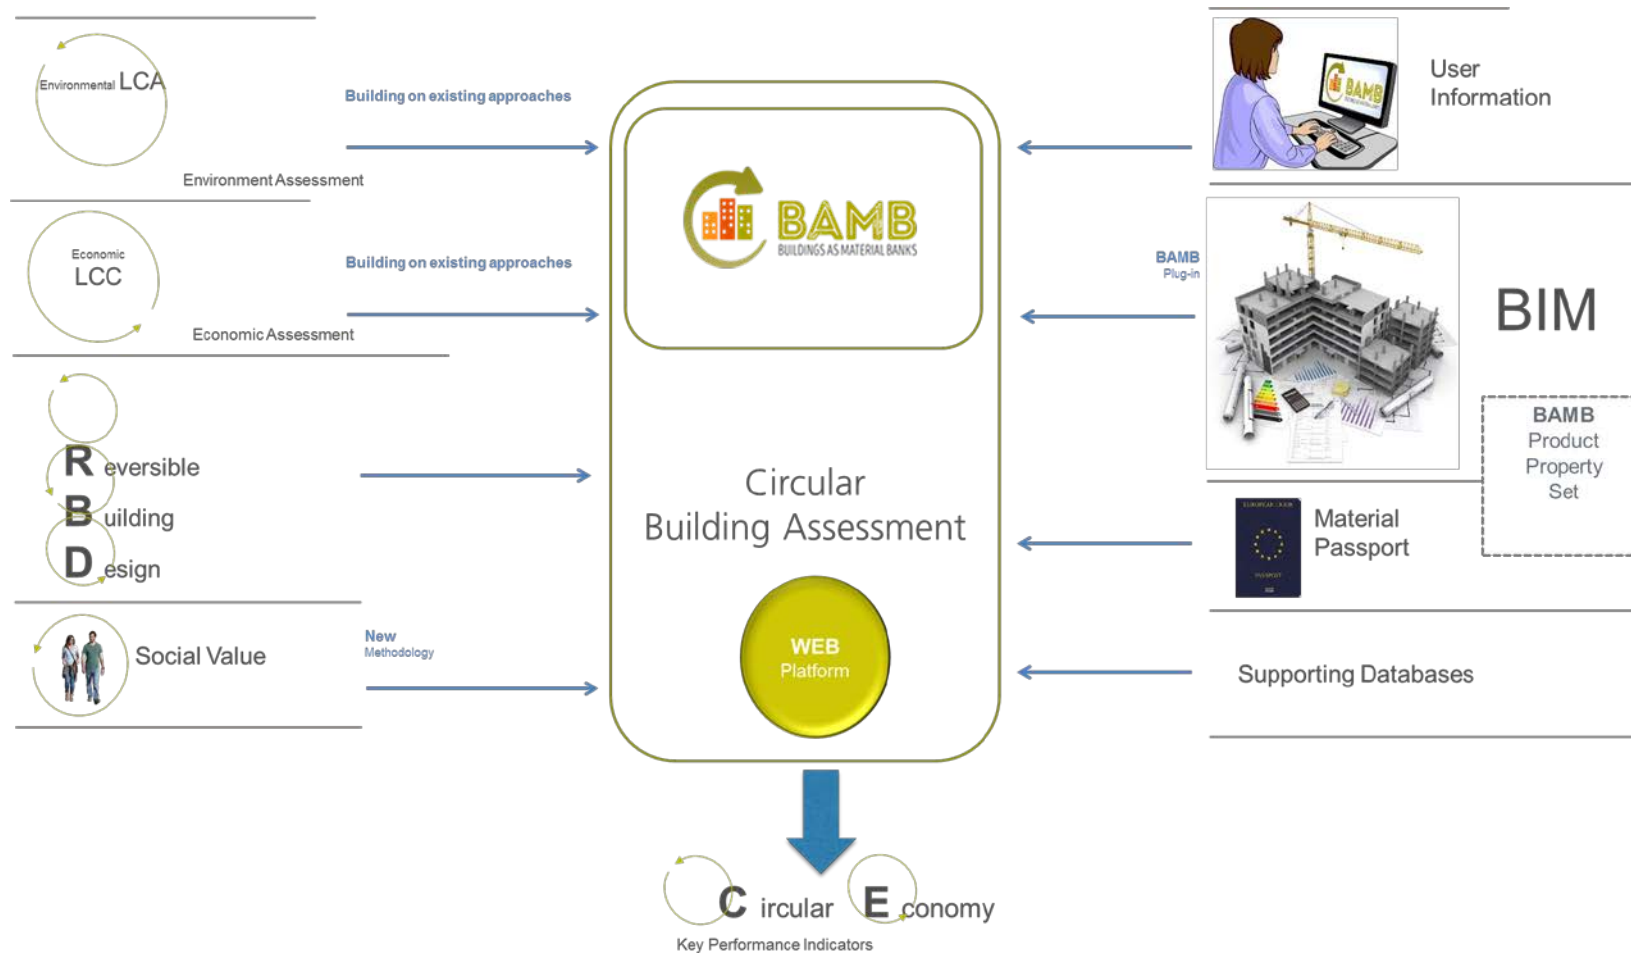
Environmental LCA

Environment Assessment

Building on existing approaches

Economic
LCC

Economic Assessment

Building on existing approaches

R eversible
B uilding
D esign

Social Value

New
Methodology

BAMB
BUILDINGS AS MATERIAL BANKS

Circular
Building Assessment

WEB
Platform

User
Information

BAMB
Plug-in

BIM

BAMB
Product
Property
Set

Material
Passport

Supporting Databases

C ircular E conomy
Key Performance Indicators